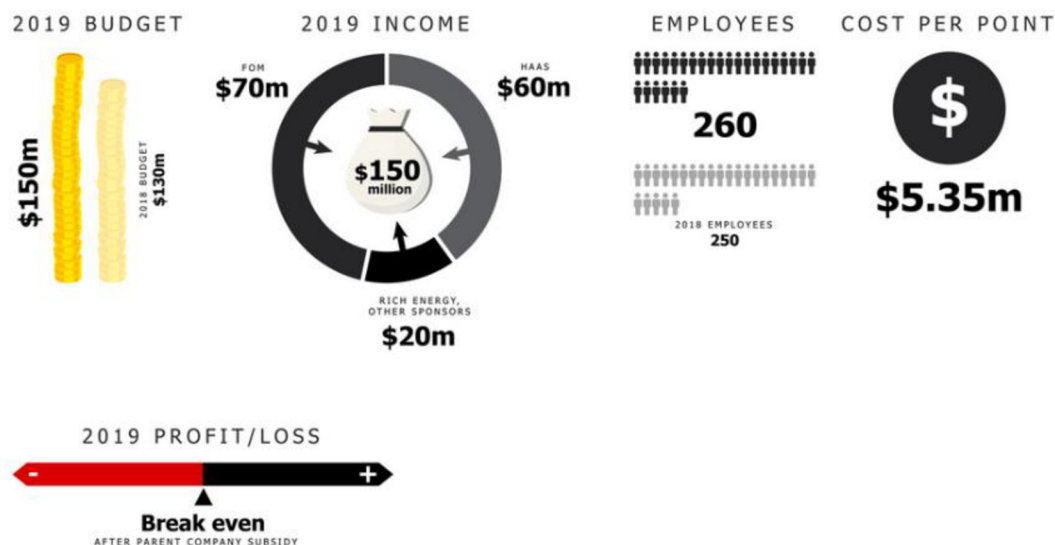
2019 BUDGET

$150m

2018 BUDGET
$130m

2019 INCOME

FOM
$70m

HAAS
$60m

$150
million

RICH ENERGY,
OTHER SPONSORS
$20m

EMPLOYEES

260

2018 EMPLOYEES
250

COST PER POINT

$

$5.35m

2019 PROFIT/LOSS

-

+

Break even
AFTER PARENT COMPANY SUBSIDY